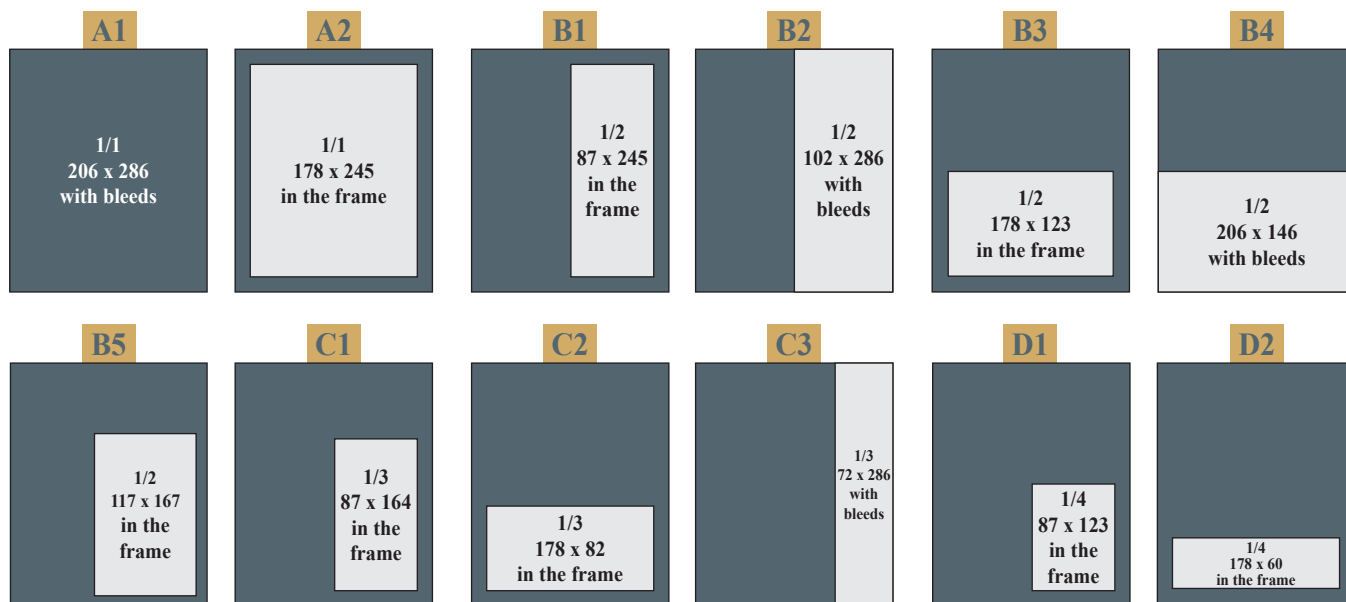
A1
1/1
206 x 286
with bleeds

A2
1/1
178 x 245
in the frame

B1
1/2
87 x 245
in the frame

B2
1/2
102 x 286
with bleeds

B3
1/2
178 x 123
in the frame

B4
1/2
206 x 146
with bleeds

B5
1/2
117 x 167
in the frame

C1
1/3
87 x 164
in the frame

C2
1/3
178 x 82
in the frame

C3
1/3
72 x 286
with bleeds

D1
1/4
87 x 123
in the frame

D2
1/4
178 x 60
in the frame